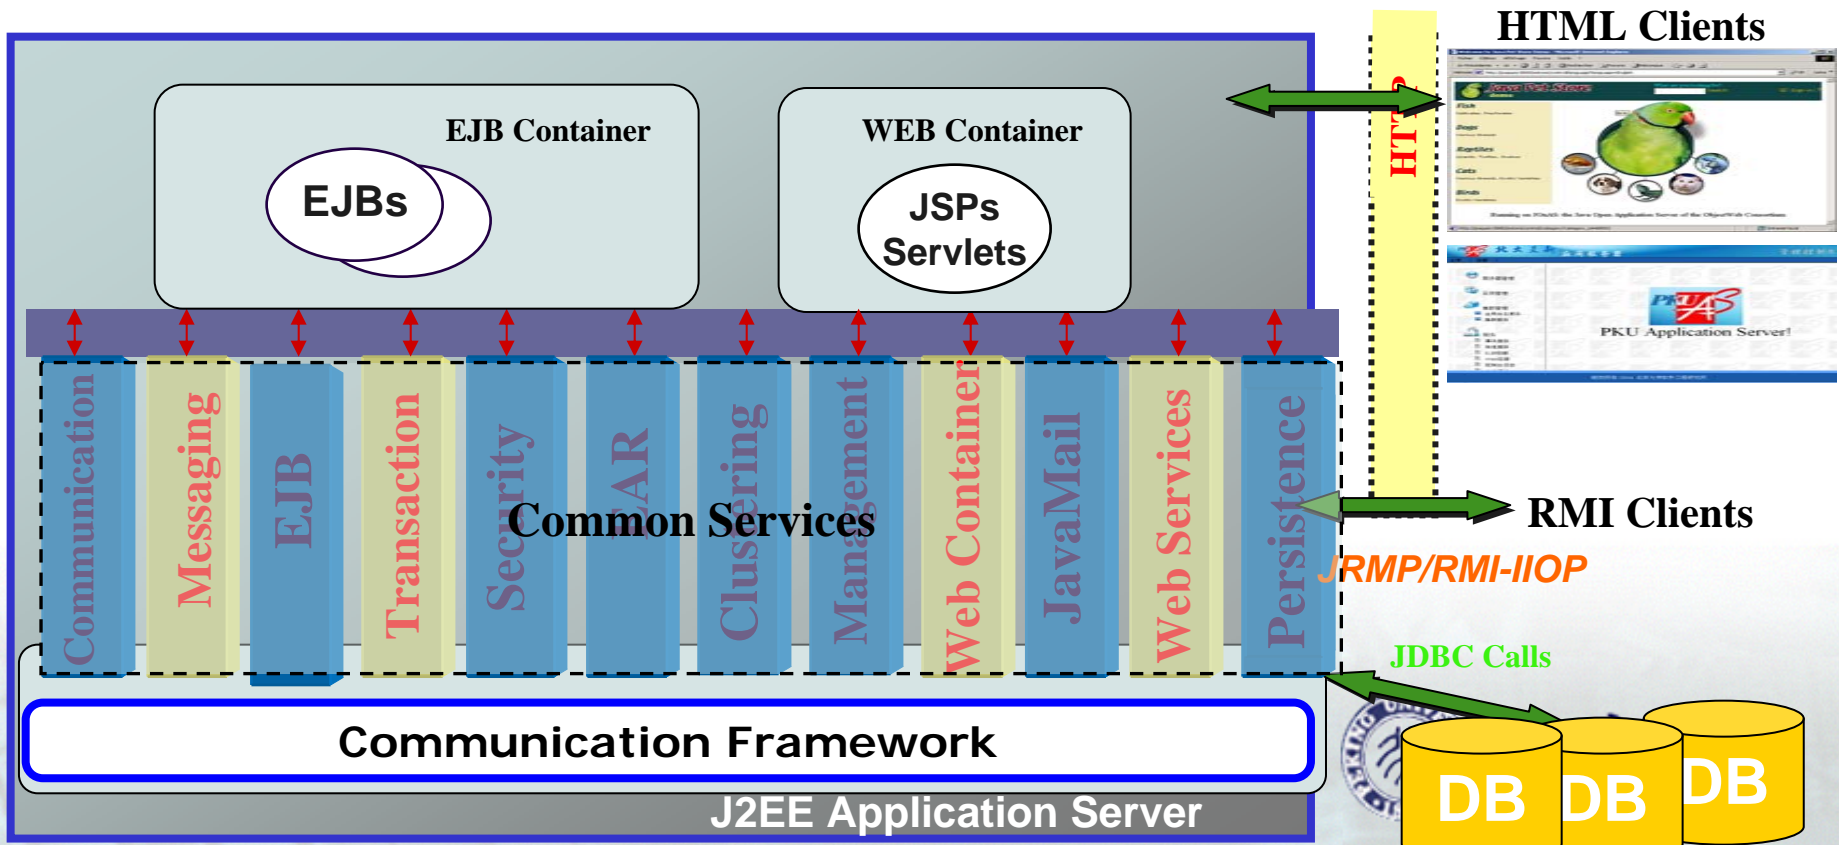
HTML Clients

EJB Container

EJBs

WEB Container

JSPs Servlets

HTTP

PKU Application Server!

Communication

Messaging

EJB

Transaction

Security

JAR

Clustering

Management

Web Container

JavaMail

Web Services

Persistence

Common Services

RMI Clients

JRMP/RMI-IIOP

JDBC Calls

Communication Framework

J2EE Application Server

DB

DB

DB